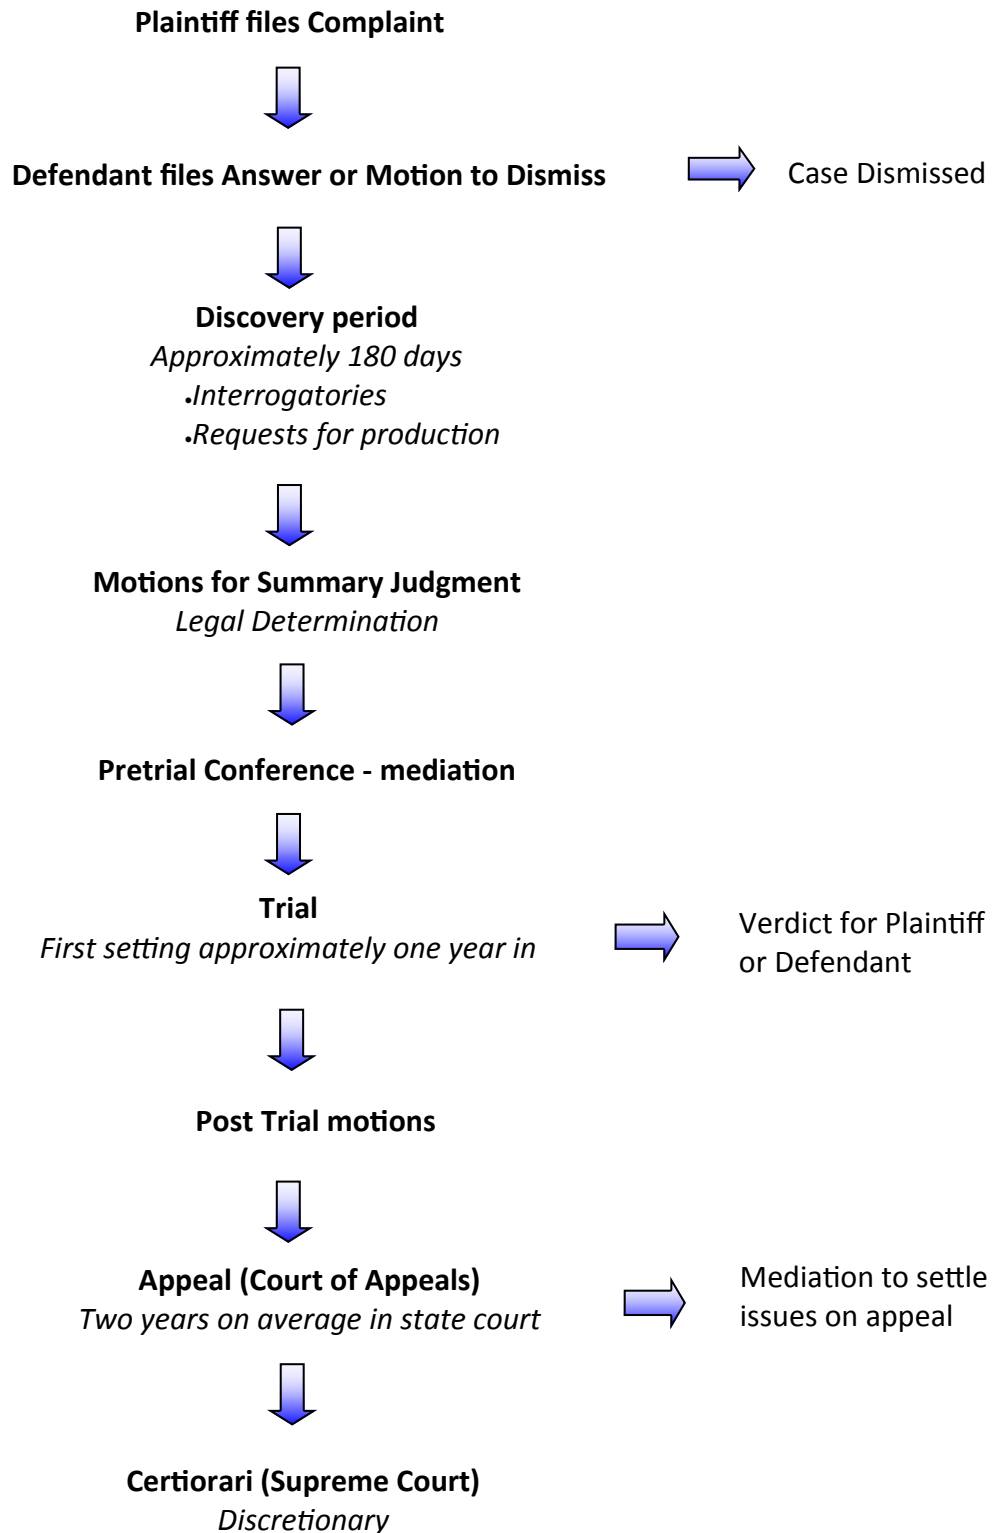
Plaintiff files Complaint

Defendant files Answer or Motion to Dismiss

Case Dismissed

Discovery period
Approximately 180 days
•Interrogatories
•Requests for production

Motions for Summary Judgment
Legal Determination

Pretrial Conference - mediation

Trial
First setting approximately one year in

Verdict for Plaintiff or Defendant

Post Trial motions

Appeal (Court of Appeals)
Two years on average in state court

Mediation to settle issues on appeal

Certiorari (Supreme Court)
Discretionary